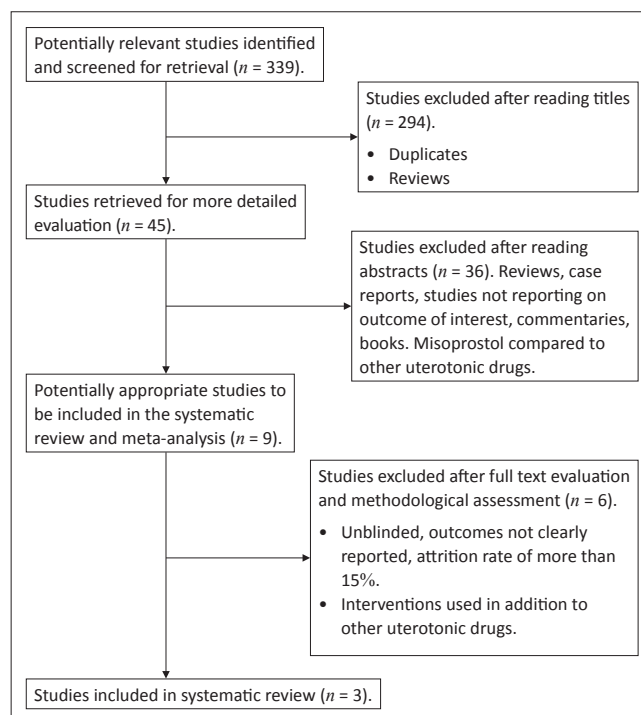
Potentially relevant studies identified and screened for retrieval ($n$ = 339).

Studies excluded after reading titles ($n$ = 294).
- Duplicates
- Reviews

Studies retrieved for more detailed evaluation ($n$ = 45).

Studies excluded after reading abstracts ($n$ = 36). Reviews, case reports, studies not reporting on outcome of interest, commentaries, books. Misoprostol compared to other uterotonic drugs.

Potentially appropriate studies to be included in the systematic review and meta-analysis ($n$ = 9).

Studies excluded after full text evaluation and methodological assessment ($n$ = 6).
- Unblinded, outcomes not clearly reported, attrition rate of more than 15%.
- Interventions used in addition to other uterotonic drugs.

Studies included in systematic review ($n$ = 3).